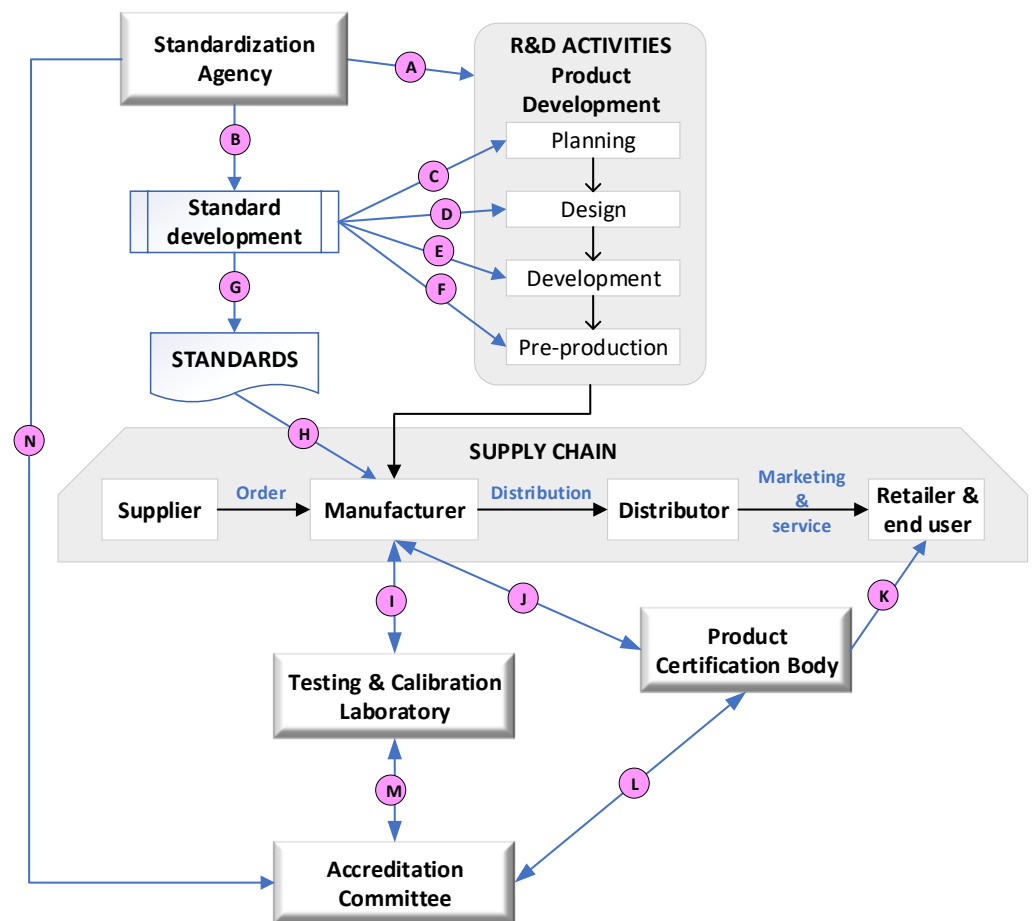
Standardization Agency

A

R&D ACTIVITIES
Product Development

Planning

Design

Development

Pre-production

B

Standard development

C

D

E

F

G

STANDARDS

H

N

SUPPLY CHAIN

Supplier

Order

Manufacturer

Distribution

Distributor

Marketing & service

Retailer & end user

I

J

K

Product Certification Body

Testing & Calibration Laboratory

M

L

Accreditation Committee